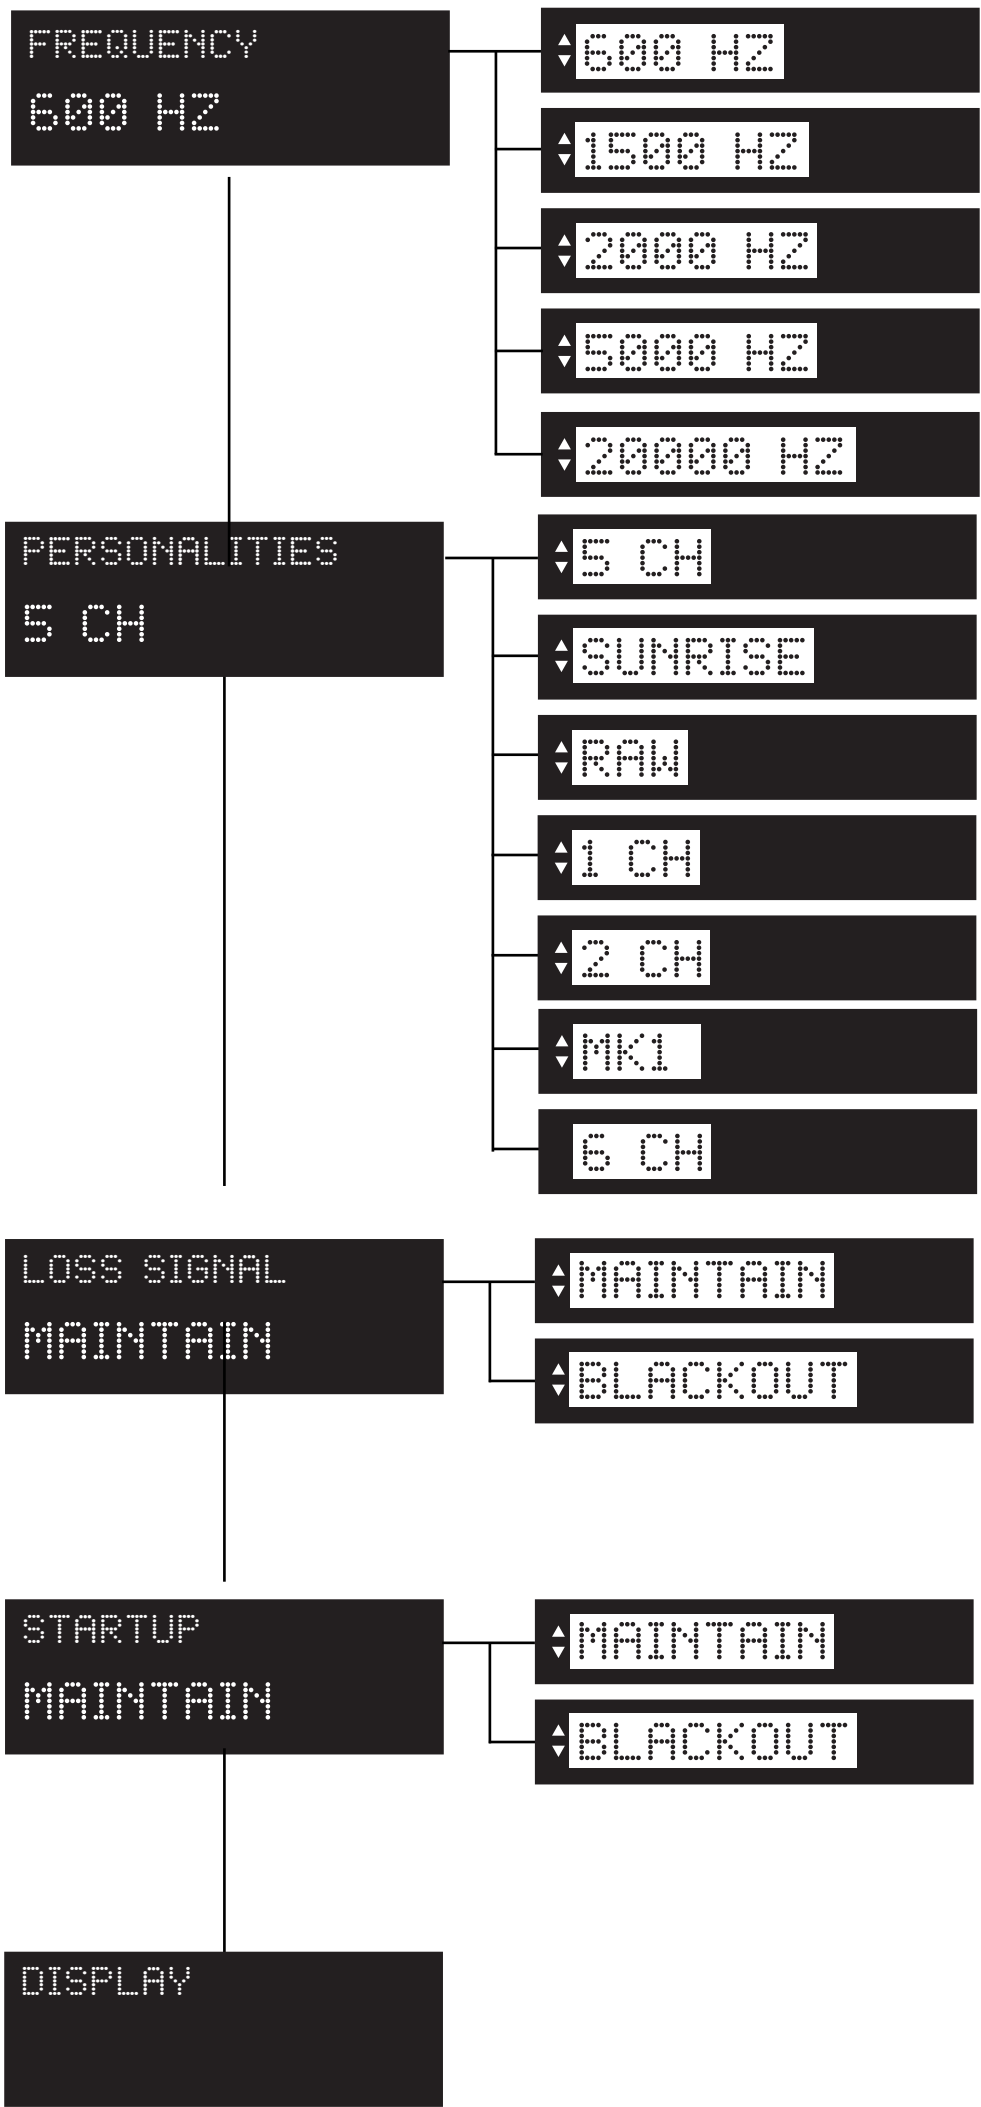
FREQUENCY
600 HZ

600 HZ
1500 HZ
2000 HZ
5000 HZ
20000 HZ

PERSONALITIES
5 CH

5 CH
SUNRISE
RAW
1 CH
2 CH
MK1
6 CH

LOSS SIGNAL
MAINTAIN

MAINTAIN
BLACKOUT

STARTUP
MAINTAIN

MAINTAIN
BLACKOUT

DISPLAY